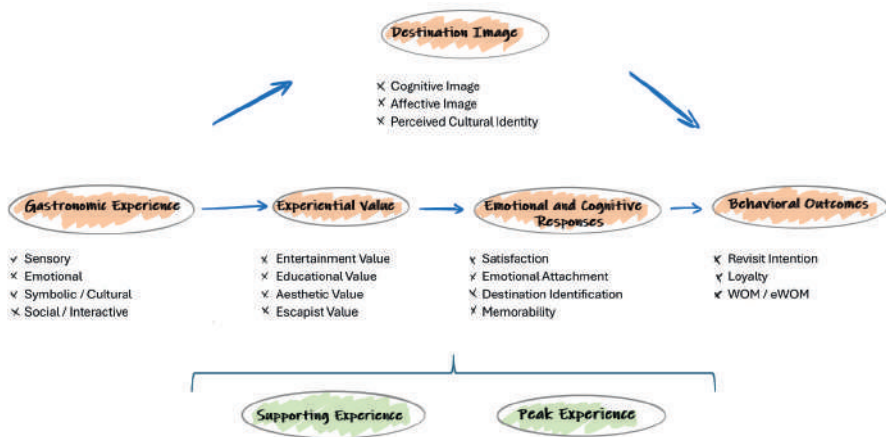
Destination Image

Cognitive Image
Affective Image
Perceived Cultural Identity

Gastronomic Experience

Sensory
Emotional
Symbolic / Cultural
Social / Interactive

Experiential Value

Entertainment Value
Educational Value
Aesthetic Value
Escapist Value

Emotional and Cognitive Responses

Satisfaction
Emotional Attachment
Destination Identification
Memorability

Behavioral Outcomes

Revisit Intention
Loyalty
WOM / eWOM

Supporting Experience

Peak Experience